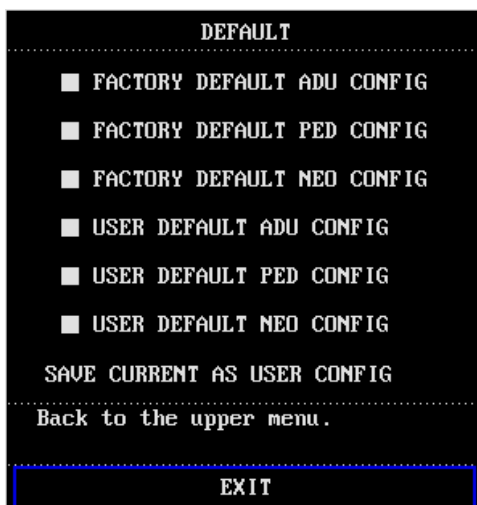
DEFAULT

■ FACTORY DEFAULT ADU CONFIG

■ FACTORY DEFAULT PED CONFIG

■ FACTORY DEFAULT NEO CONFIG

■ USER DEFAULT ADU CONFIG

■ USER DEFAULT PED CONFIG

■ USER DEFAULT NEO CONFIG

SAVE CURRENT AS USER CONFIG

Back to the upper menu.

EXIT